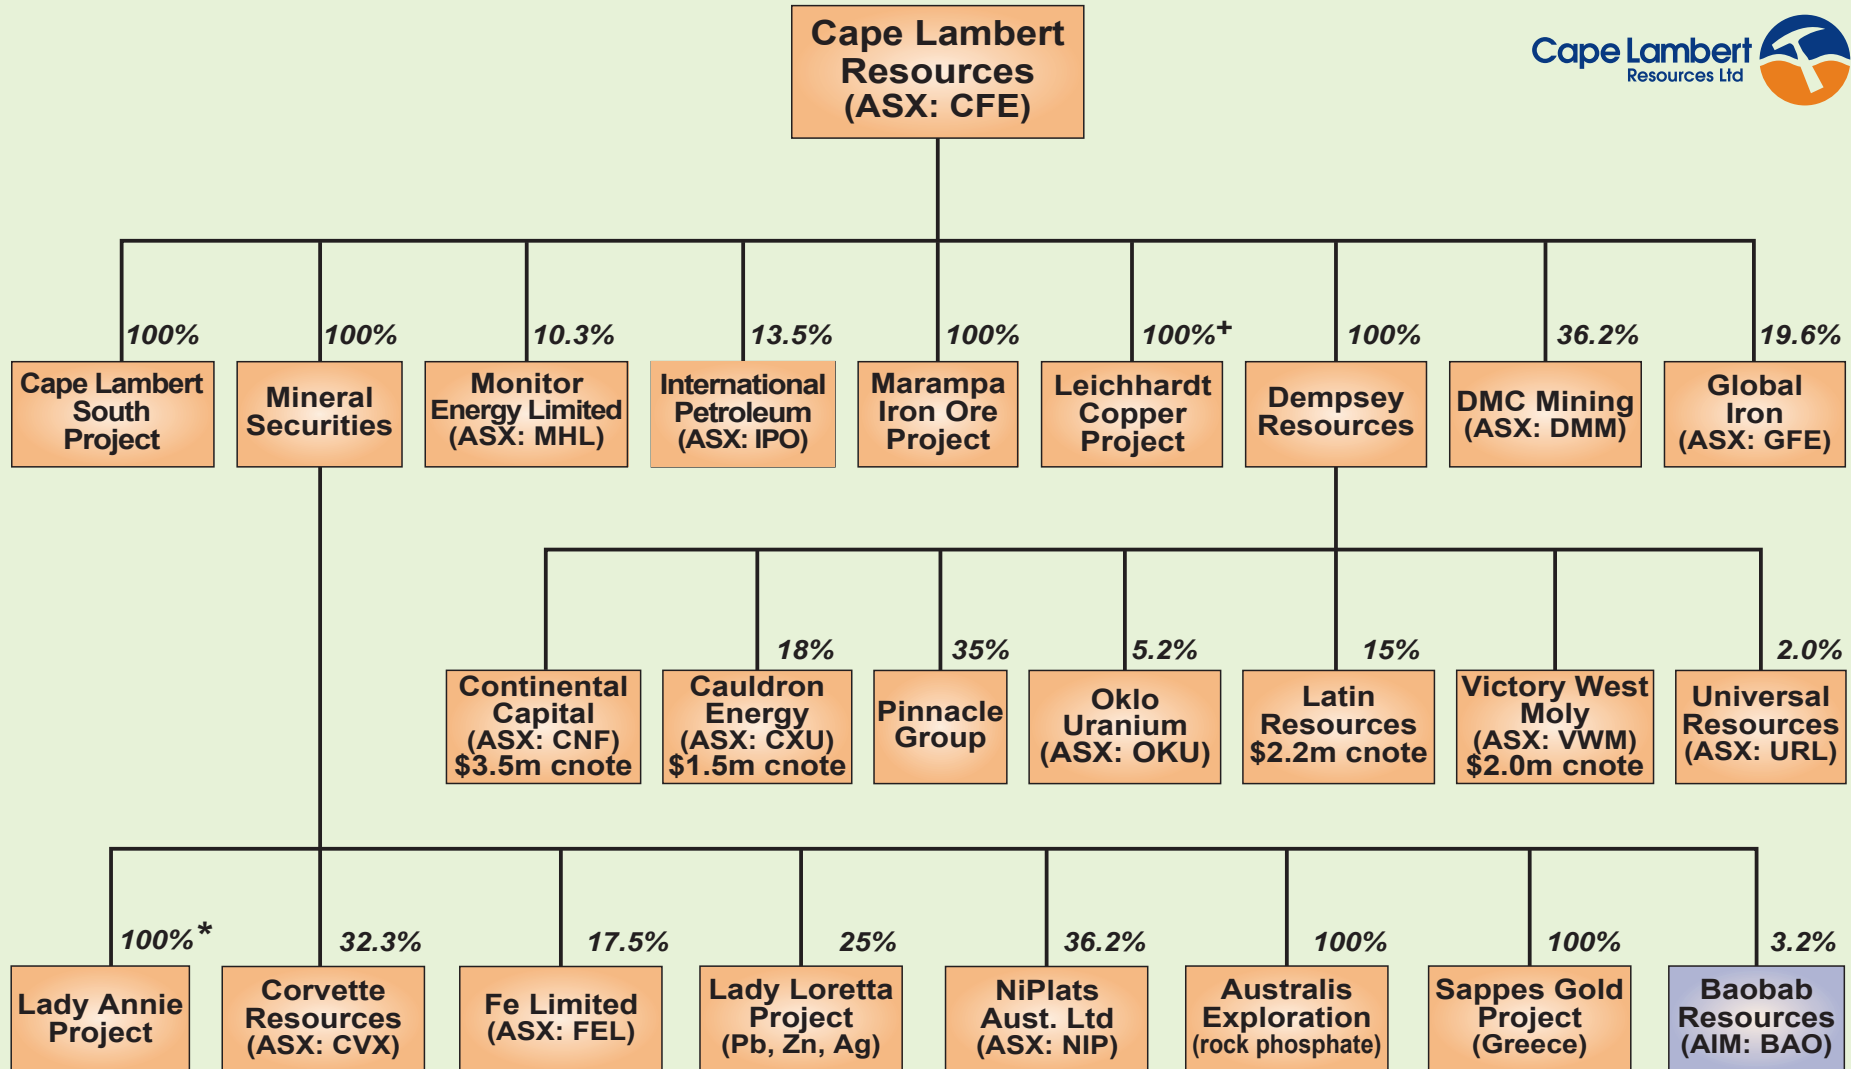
Cape Lambert Resources (ASX: CFE)

Cape Lambert Resources Ltd

100%
Cape Lambert South Project

100%
Mineral Securities

10.3%
Monitor Energy Limited (ASX: MHL)

13.5%
International Petroleum (ASX: IPO)

100%
Marampa Iron Ore Project

100%+
Leichhardt Copper Project

100%
Dempsey Resources

36.2%
DMC Mining (ASX: DMM)

19.6%
Global Iron (ASX: GFE)

Continental Capital (ASX: CNF) $3.5m cnote

18%
Cauldron Energy (ASX: CXU) $1.5m cnote

35%
Pinnacle Group

5.2%
Oklo Uranium (ASX: OKU)

15%
Latin Resources $2.2m cnote

Victory West Moly (ASX: VWM) $2.0m cnote

2.0%
Universal Resources (ASX: URL)

100%*
Lady Annie Project

32.3%
Corvette Resources (ASX: CVX)

17.5%
Fe Limited (ASX: FEL)

25%
Lady Loretta Project (Pb, Zn, Ag)

36.2%
NiPlats Aust. Ltd (ASX: NIP)

100%
Australis Exploration (rock phosphate)

100%
Sappes Gold Project (Greece)

3.2%
Baobab Resources (AIM: BAO)